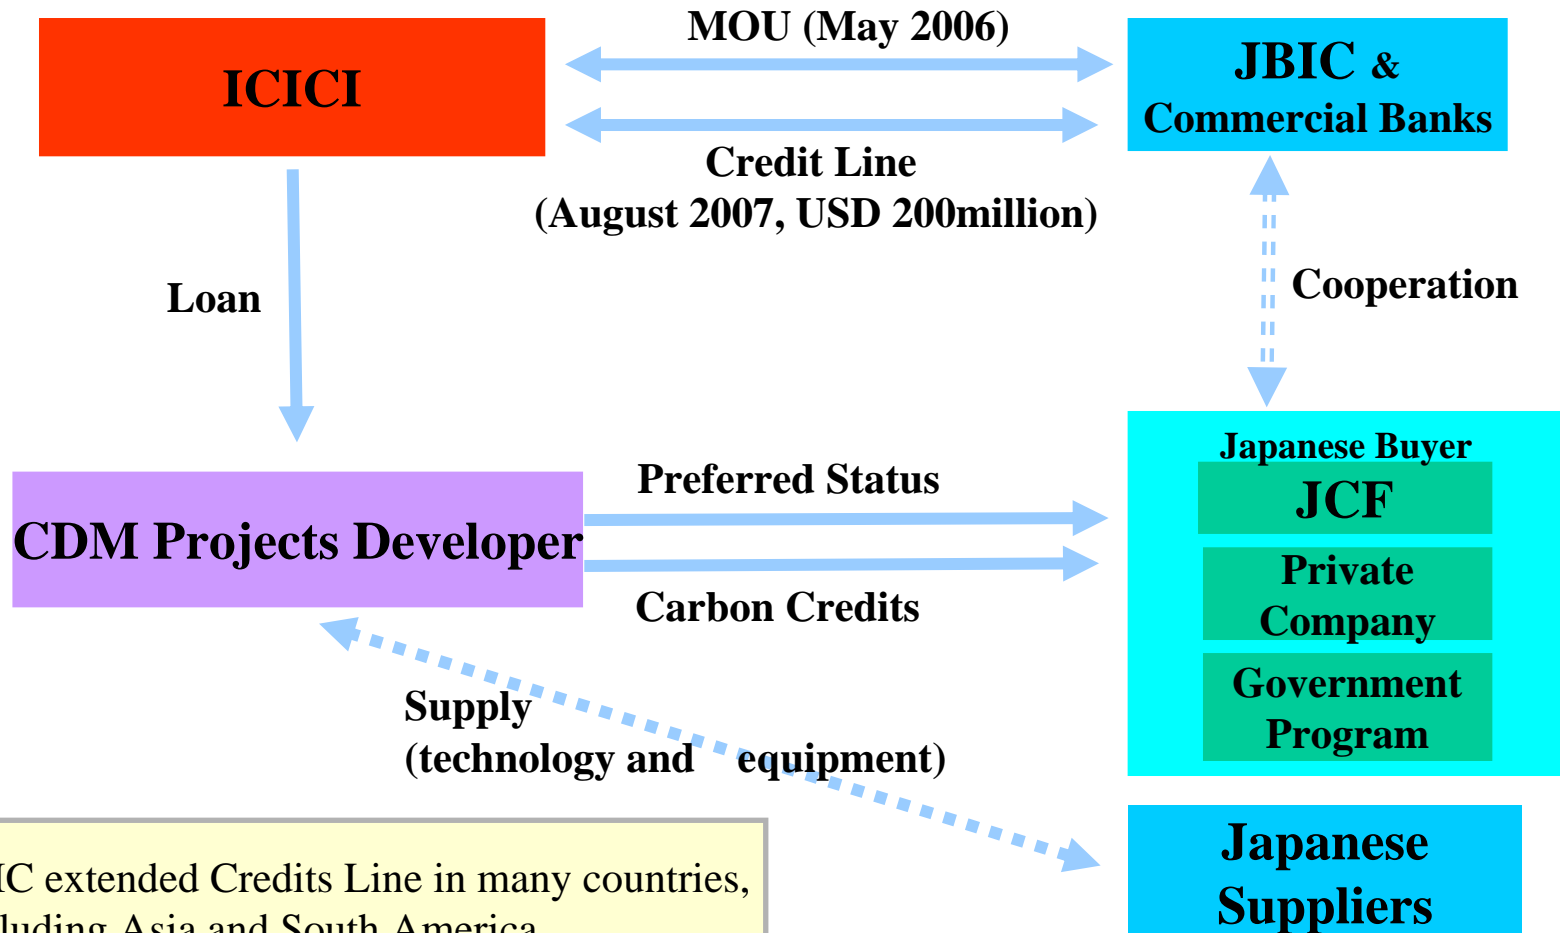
ICICI

MOU (May 2006)

Credit Line
(August 2007, USD 200million)

JBIC &
Commercial Banks

Loan

Cooperation

CDM Projects Developer

Preferred Status

Carbon Credits

Japanese Buyer

JCF

Private Company

Government Program

Supply
(technology and equipment)

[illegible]IC extended Credits Line in many countries,
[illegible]luding Asia and South America

Japanese Suppliers